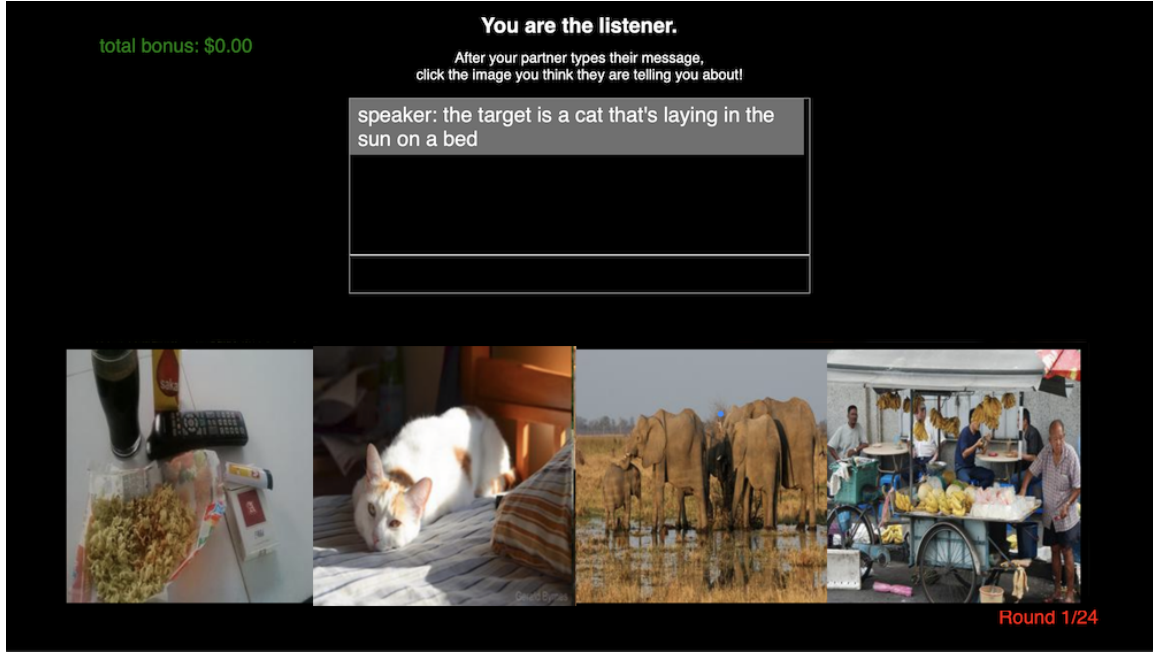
You are the listener.

total bonus: $0.00

After your partner types their message, click the image you think they are telling you about!

speaker: the target is a cat that's laying in the sun on a bed

Round 1/24